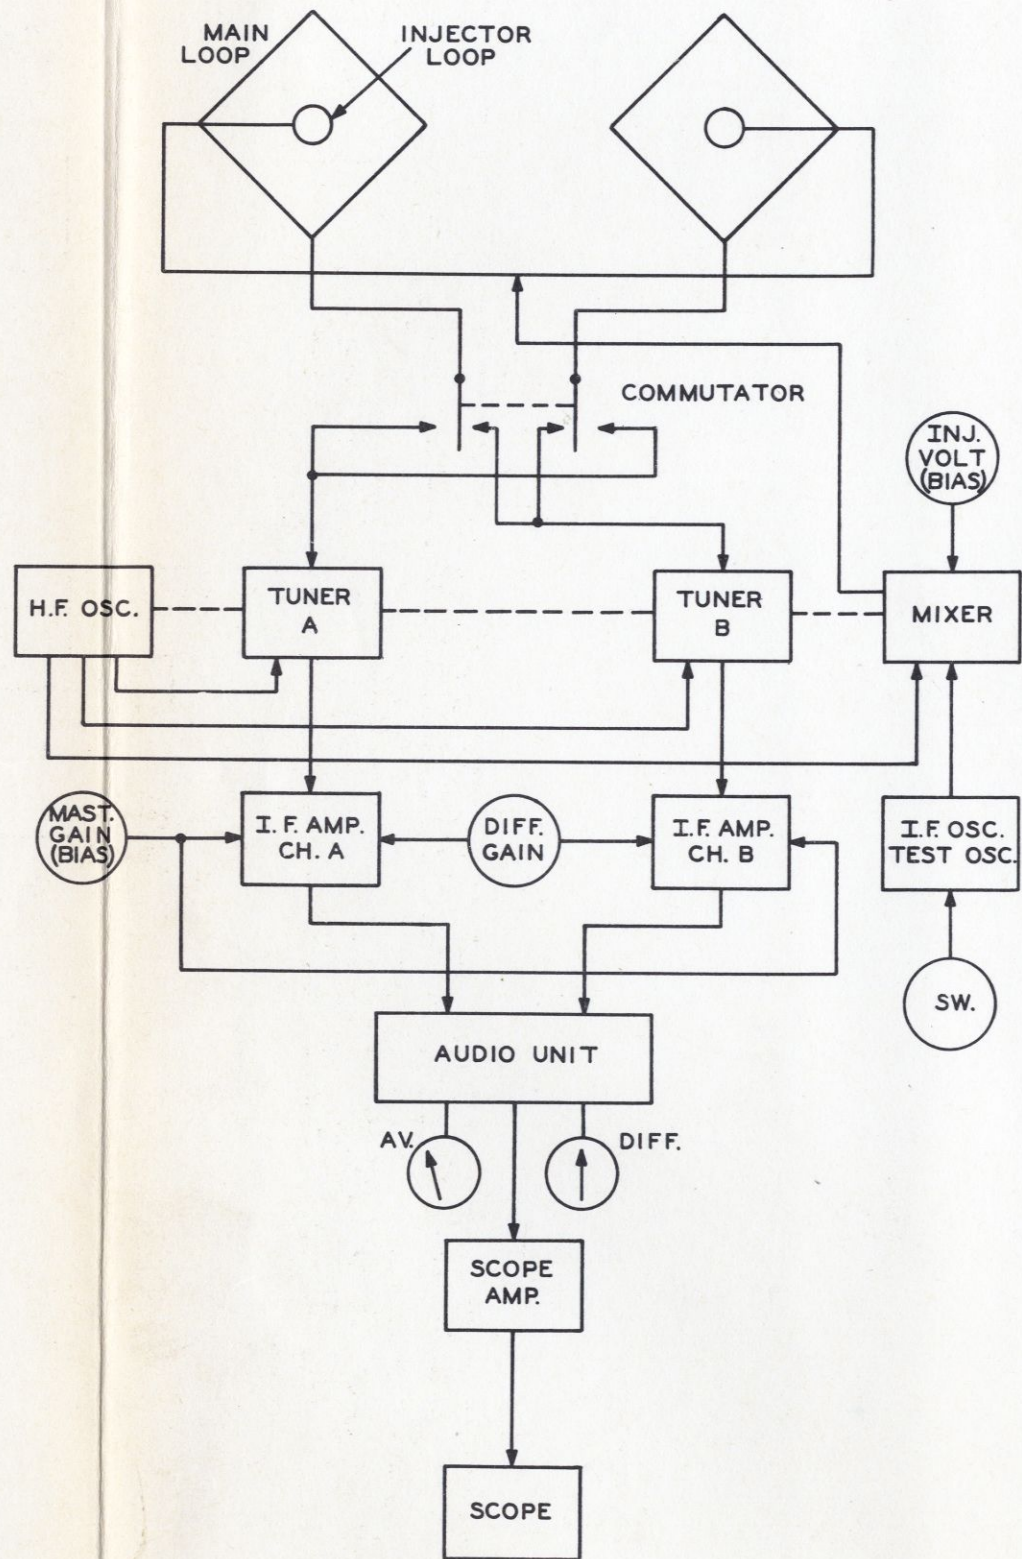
MAIN LOOP

INJECTOR LOOP

COMMUTATOR

INJ. VOLT (BIAS)

H.F. OSC.

TUNER A

TUNER B

MIXER

MAST. GAIN (BIAS)

I. F. AMP. CH. A

DIFF. GAIN

I. F. AMP. CH. B

I.F. OSC. TEST OSC.

SW.

AUDIO UNIT

AV.

DIFF.

SCOPE AMP.

SCOPE